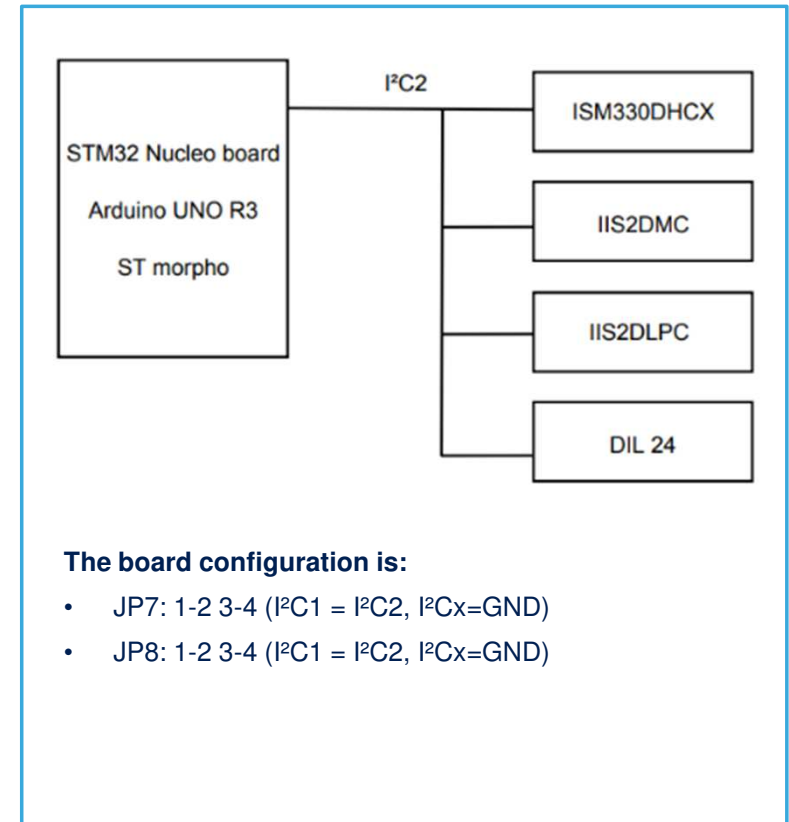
STM32 Nucleo board

Arduino UNO R3

ST morpho

I²C2

ISM330DHCX

IIS2DMC

IIS2DLPC

DIL 24

**The board configuration is:**

- JP7: 1-2 3-4 (I²C1 = I²C2, I²Cx=GND)
- JP8: 1-2 3-4 (I²C1 = I²C2, I²Cx=GND)